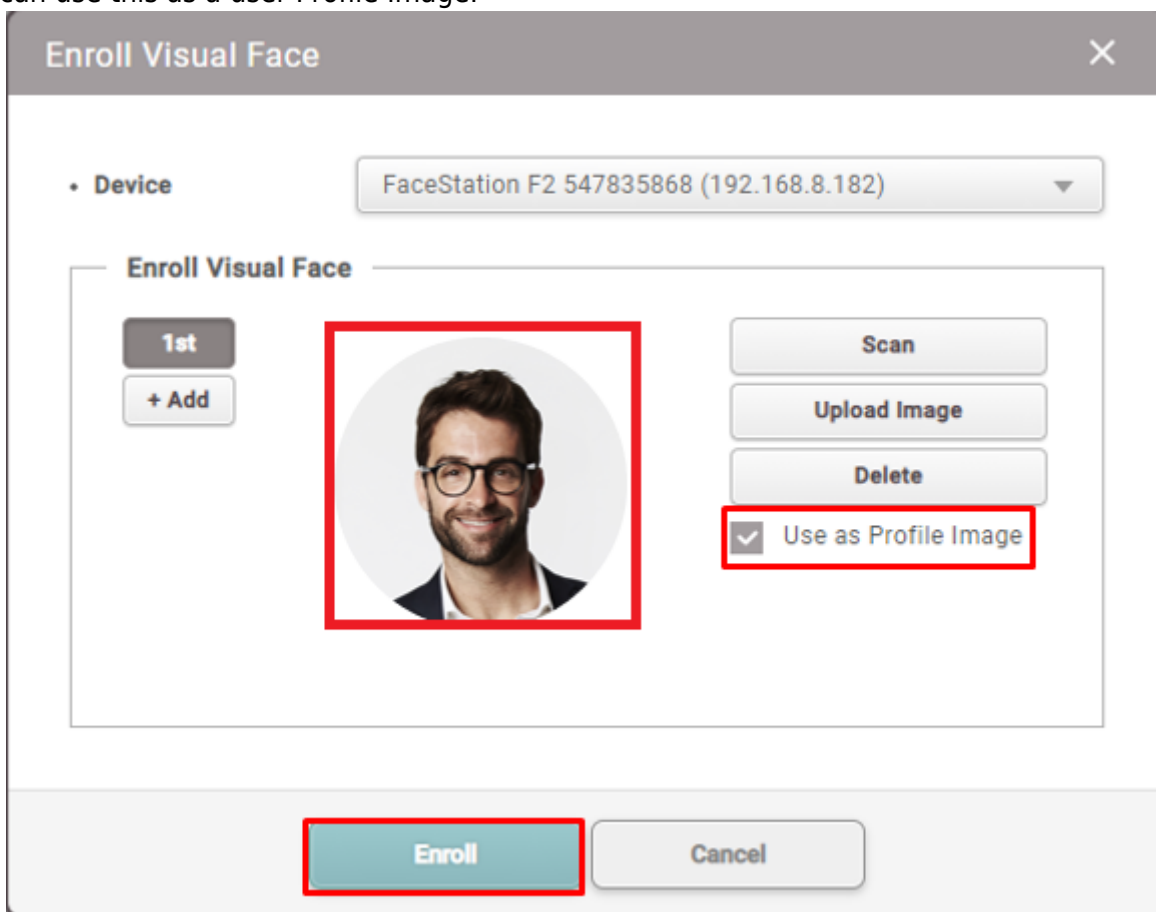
can use this as a user Profile image.

Enroll Visual Face

×

• Device

FaceStation F2 547835868 (192.168.8.182)

Enroll Visual Face

1st

+ Add

Scan

Upload Image

Delete

Use as Profile Image

Enroll

Cancel